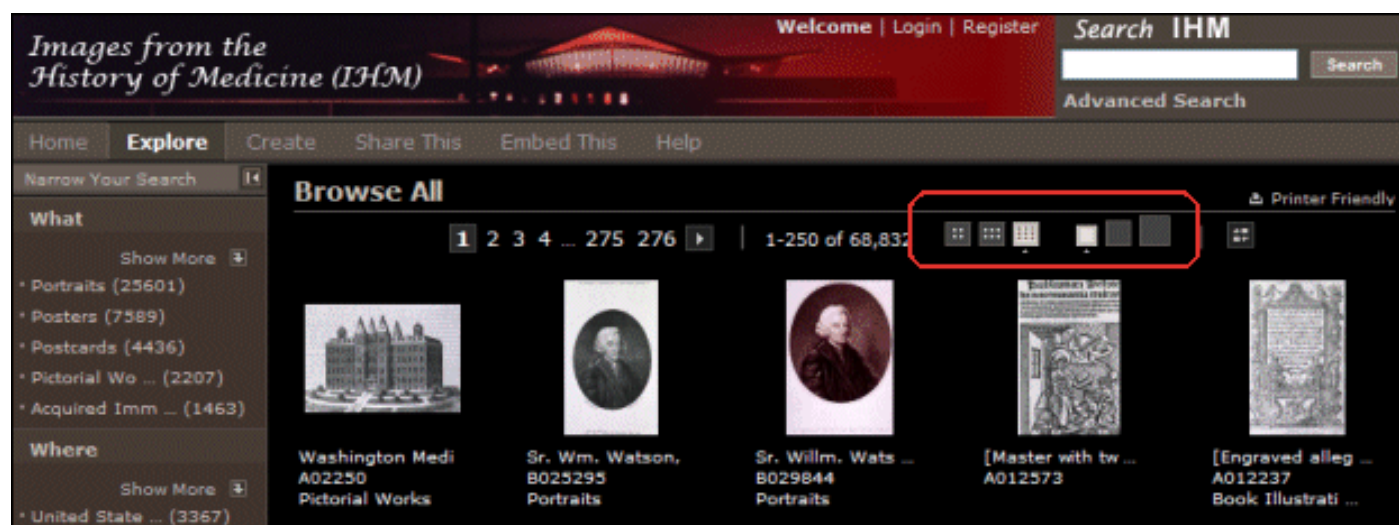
Images from the History of Medicine (IHM)

Welcome | Login | Register

Search IHM

Search

Advanced Search

Home Explore Create Share This Embed This Help

Narrow Your Search

What

Show More

• Portraits (25601)
• Posters (7589)
• Postcards (4436)
• Pictorial Wo ... (2207)
• Acquired Imm ... (1463)

Where

Show More

• United State ... (3367)

Browse All

Printer Friendly

1 2 3 4 ... 275 276

1-250 of 68,832

Washington Medi
A02250
Pictorial Works

Sr. Wm. Watson,
B025295
Portraits

Sr. Willm. Wats ...
B029844
Portraits

[Master with tw ...
A012573

[Engraved alleg ...
A012237
Book Illustrati ...